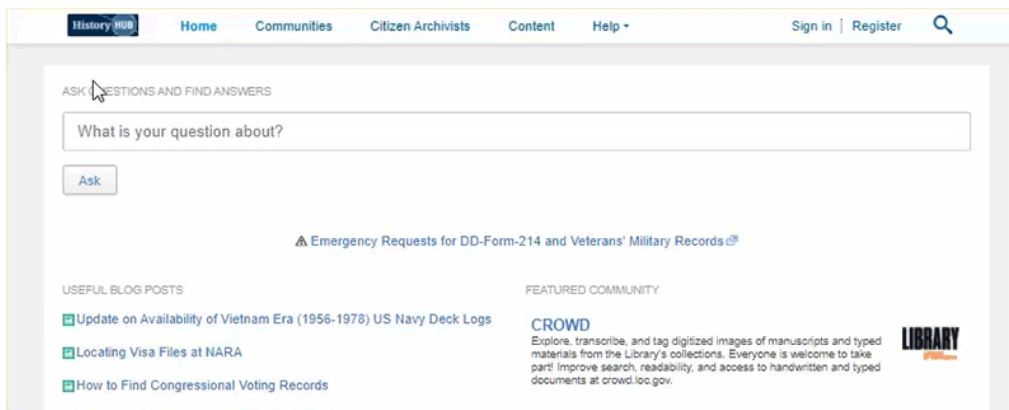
History HUB Home Communities Citizen Archivists Content Help ▾ Sign in | Register

ASK Q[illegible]ESTIONS AND FIND ANSWERS

What is your question about?

Ask

⚠ Emergency Requests for DD-Form-214 and Veterans' Military Records

USEFUL BLOG POSTS

Update on Availability of Vietnam Era (1956-1978) US Navy Deck Logs

Locating Visa Files at NARA

How to Find Congressional Voting Records

FEATURED COMMUNITY

CROWD

Explore, transcribe, and tag digitized images of manuscripts and typed materials from the Library's collections. Everyone is welcome to take part! Improve search, readability, and access to handwritten and typed documents at crowd.loc.gov.

LIBRARY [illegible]